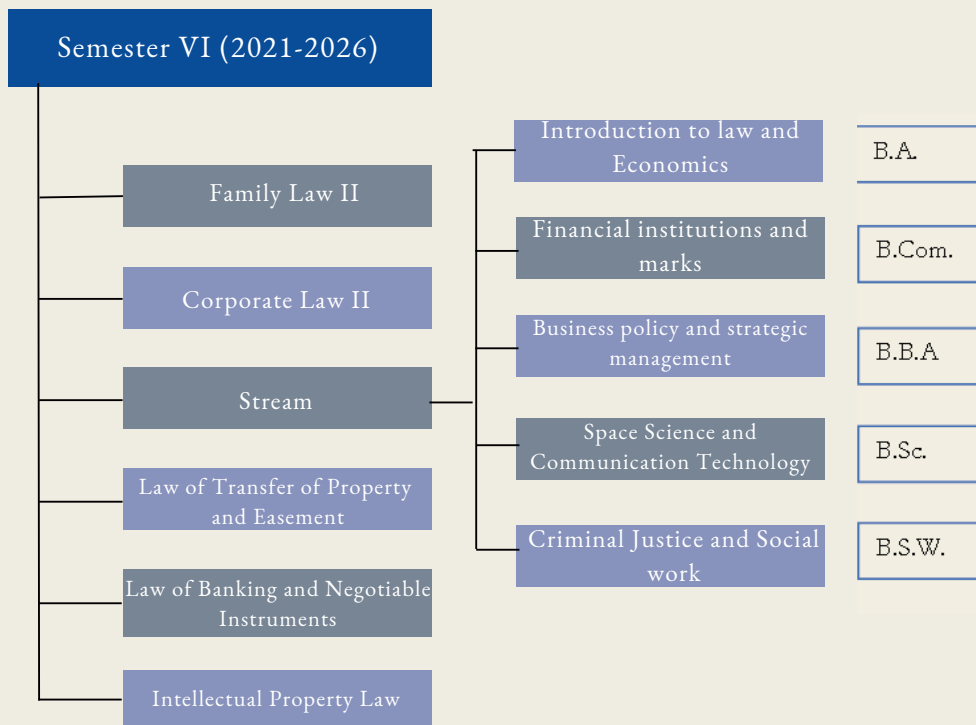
Semester VI (2021-2026)

Family Law II

Corporate Law II

Stream

Law of Transfer of Property and Easement

Law of Banking and Negotiable Instruments

Intellectual Property Law

Introduction to law and Economics

Financial institutions and marks

Business policy and strategic management

Space Science and Communication Technology

Criminal Justice and Social work

B.A.

B.Com.

B.B.A

B.Sc.

B.S.W.